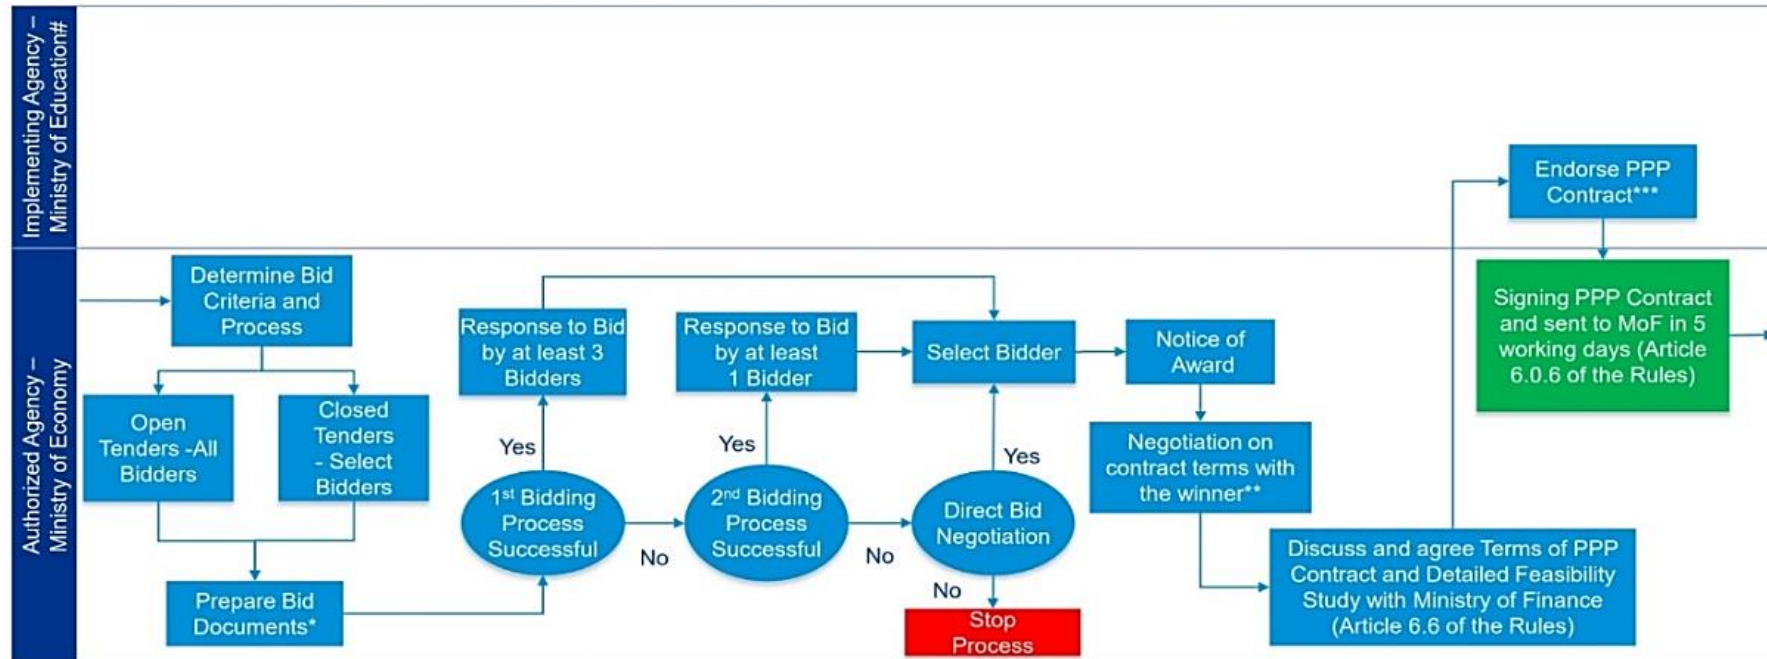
Implementing Agency – Ministry of Education#

Endorse PPP Contract***

Authorized Agency – Ministry of Economy

Determine Bid Criteria and Process

Open Tenders -All Bidders

Closed Tenders - Select Bidders

Prepare Bid Documents*

Response to Bid by at least 3 Bidders

Yes

1$^{st}$ Bidding Process Successful

No

Response to Bid by at least 1 Bidder

Yes

2$^{nd}$ Bidding Process Successful

No

Select Bidder

Yes

Direct Bid Negotiation

No

Stop Process

Notice of Award

Negotiation on contract terms with the winner**

Discuss and agree Terms of PPP Contract and Detailed Feasibility Study with Ministry of Finance (Article 6.6 of the Rules)

Signing PPP Contract and sent to MoF in 5 working days (Article 6.0.6 of the Rules)